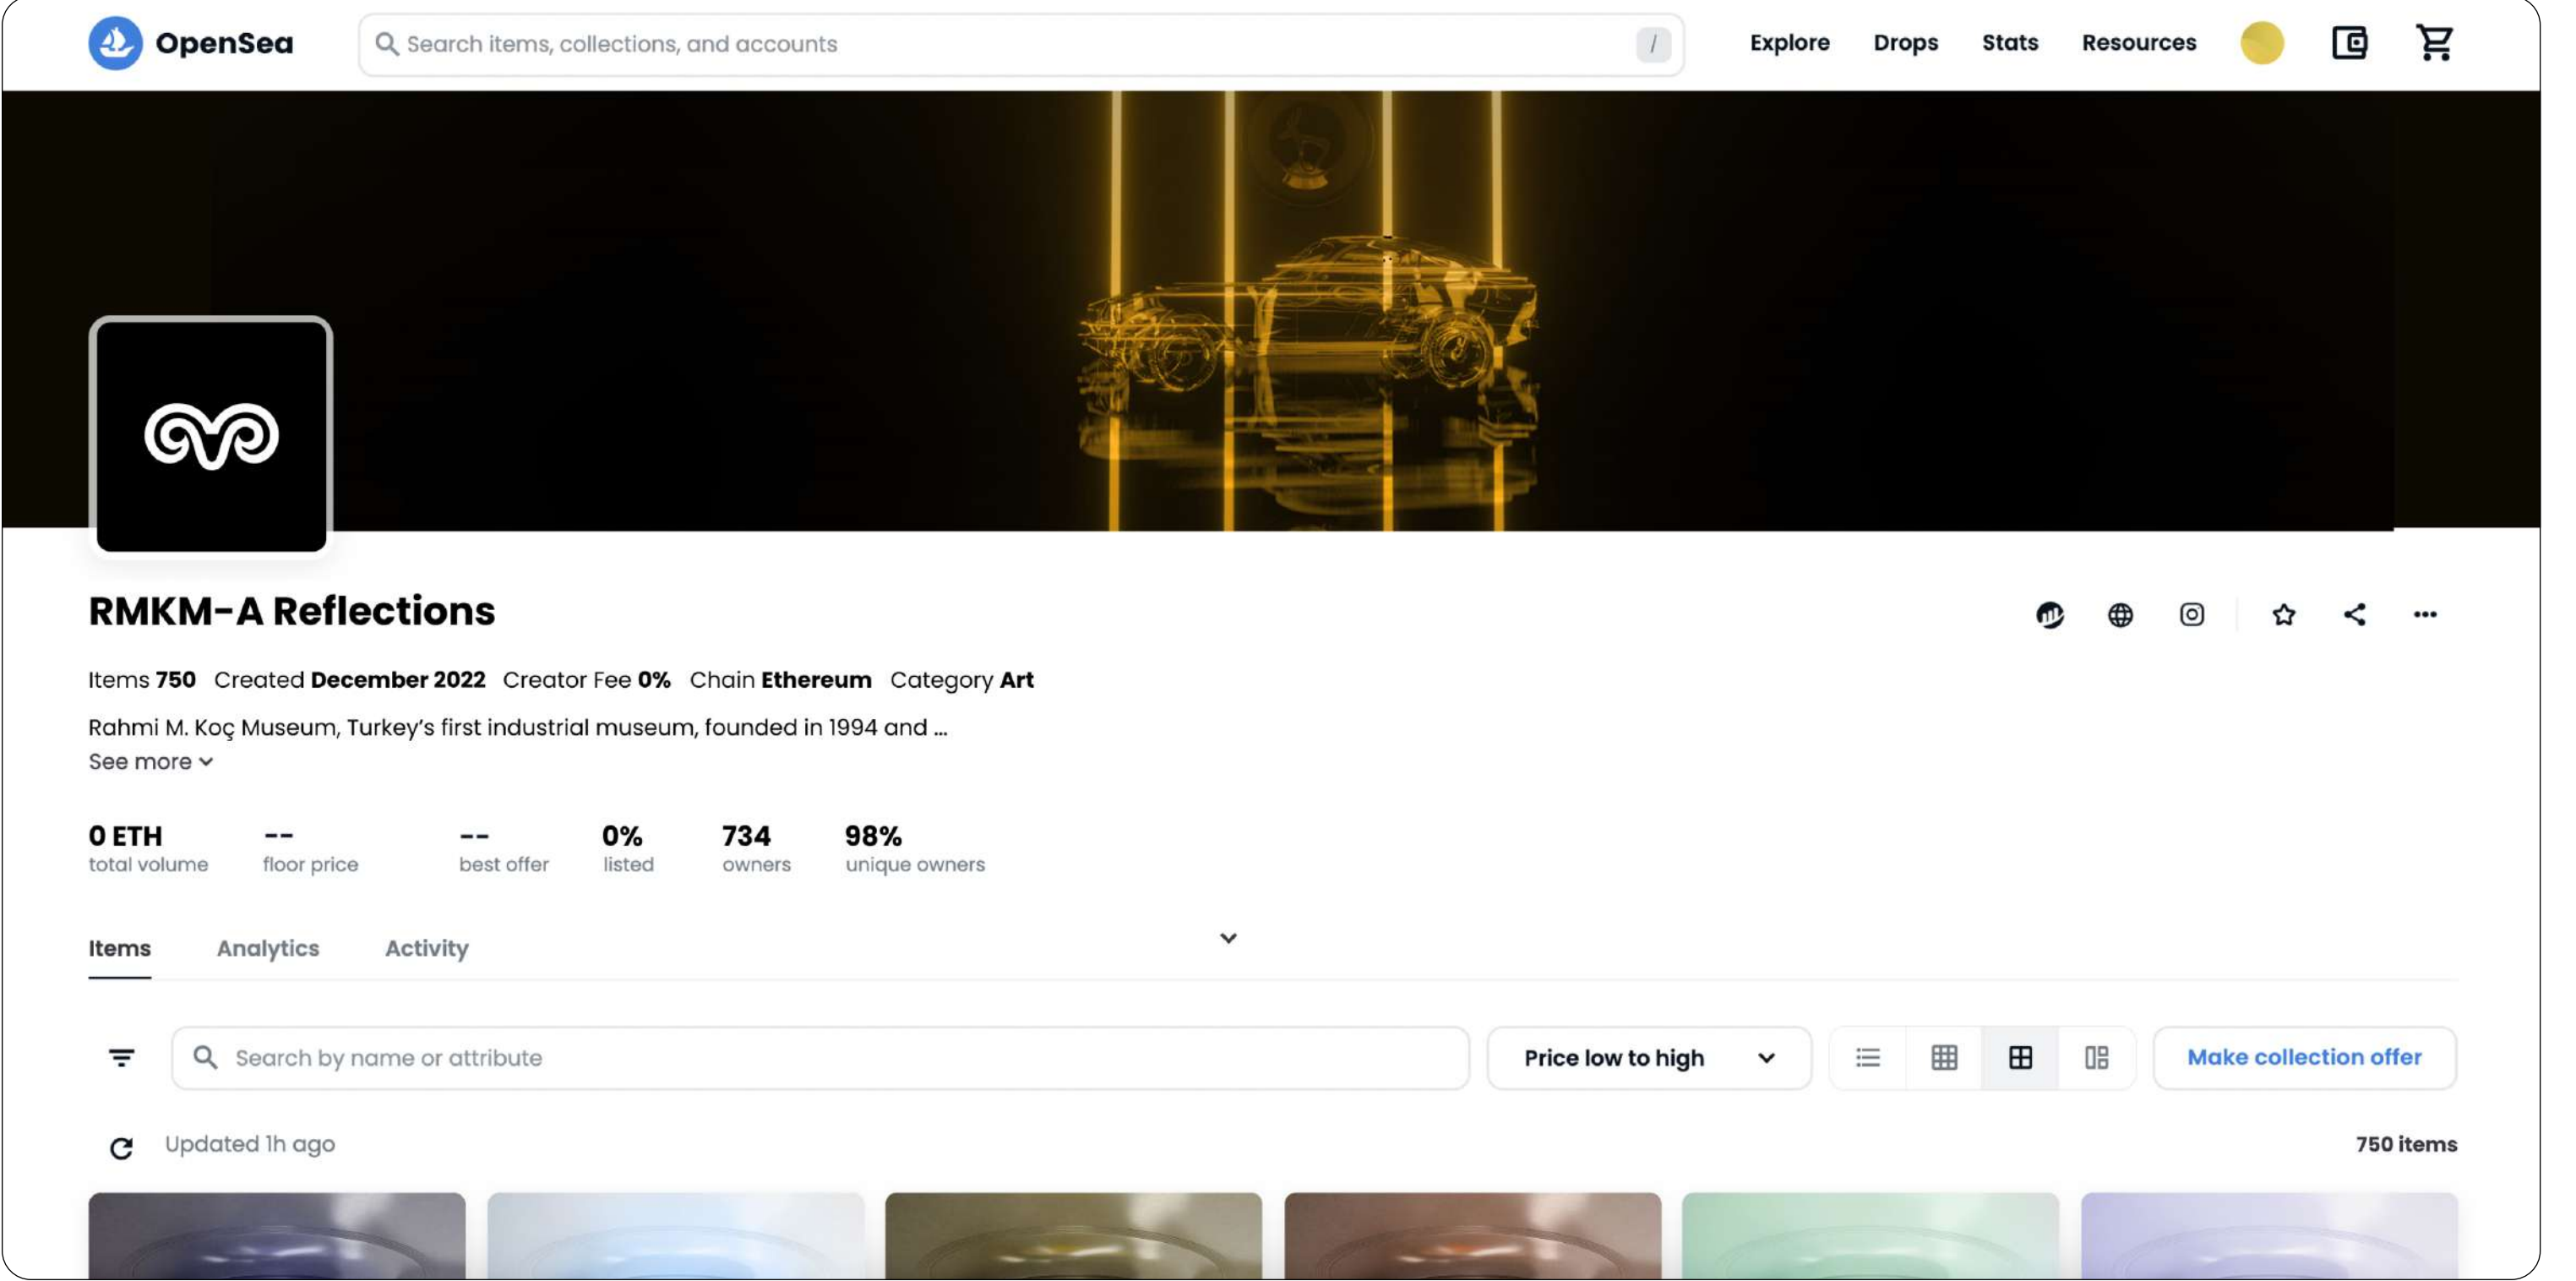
OpenSea

Search items, collections, and accounts /

Explore Drops Stats Resources

RMKM-A Reflections

Items 750 Created December 2022 Creator Fee 0% Chain Ethereum Category Art

Rahmi M. Koç Museum, Turkey's first industrial museum, founded in 1994 and ...

See more

| 0 ETH | -- | -- | 0% | 734 | 98% |
|---|---|---|---|---|---|
| total volume | floor price | best offer | listed | owners | unique owners |

Items Analytics Activity

Search by name or attribute

Price low to high

Make collection offer

Updated 1h ago

750 items